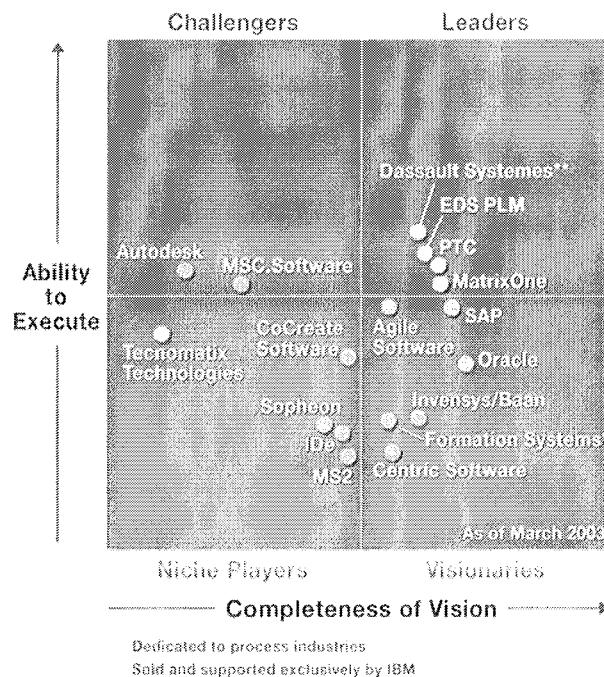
Challengers

Leaders

Ability to Execute

Dassault Systemes**

EDS PLM

PTC

MatrixOne

SAP

Autodesk

MSC.Software

CoCreate Software

Tecnomatix Technologies

Agile Software

Oracle

Invensys/Baan

Formation Systems

Sopheon

IDe

MS2

Centric Software

As of March 2003

Niche Players

Visionaries

Completeness of Vision

Dedicated to process industries

Sold and supported exclusively by IBM